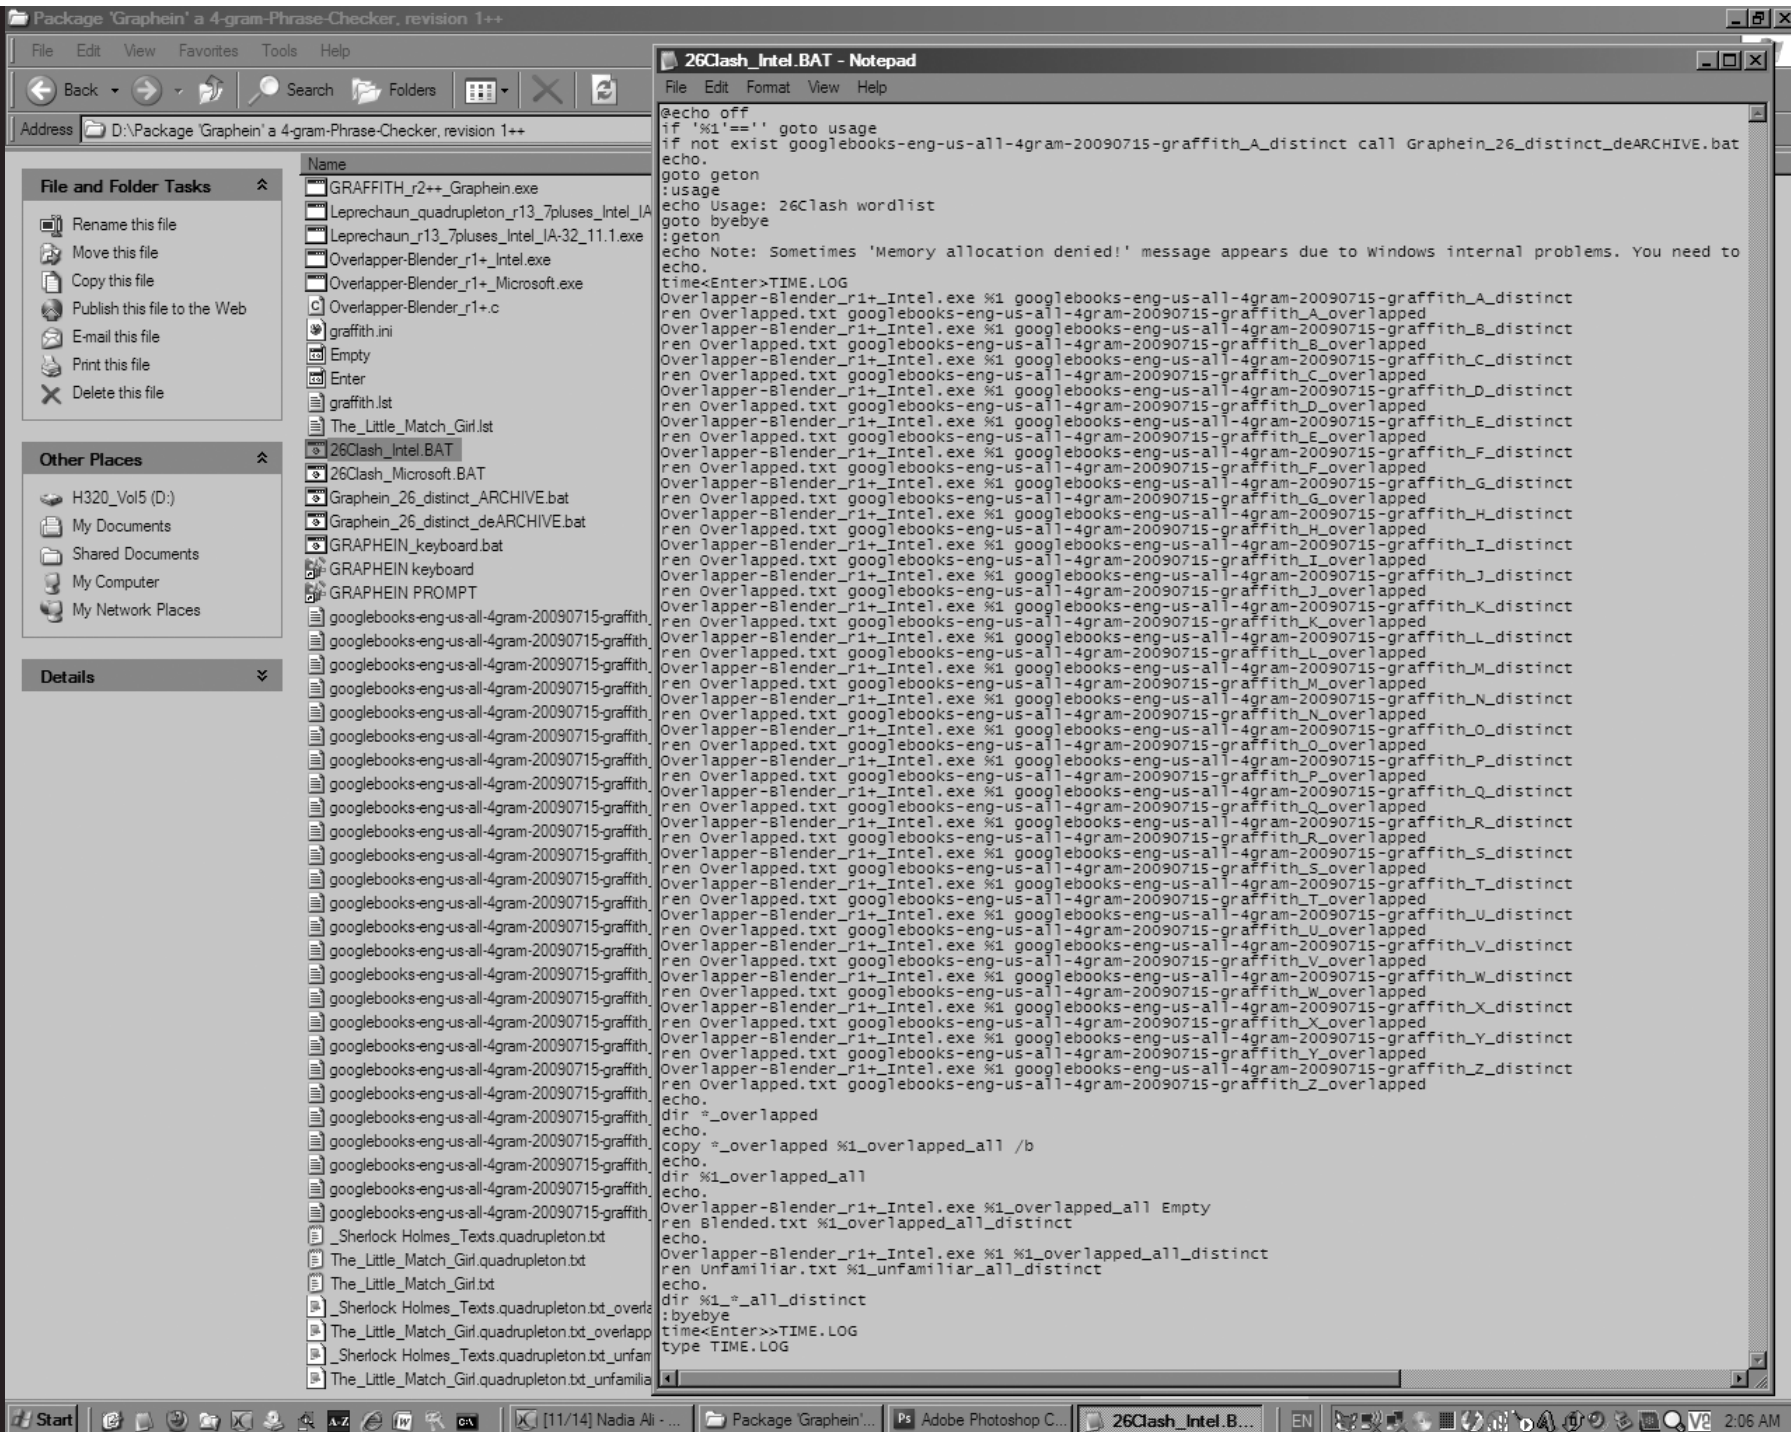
Package 'Graphein' a 4-gram-Phrase-Checker, revision 1++

File Edit View Favorites Tools Help

Back Search Folders

Address D:\Package 'Graphein' a 4-gram-Phrase-Checker, revision 1++

File and Folder Tasks

Rename this file
Move this file
Copy this file
Publish this file to the Web
E-mail this file
Print this file
Delete this file

Other Places

H320_Vol5 (D:)
My Documents
Shared Documents
My Computer
My Network Places

Details

Name
GRAFFITH_r2++_Graphein.exe
Leprechaun_quadrupleton_r13_7pluses_Intel_IA
Leprechaun_r13_7pluses_Intel_IA-32_11.1.exe
Overlapper-Blender_r1+_Intel.exe
Overlapper-Blender_r1+_Microsoft.exe
Overlapper-Blender_r1+.c
graffith.ini
Empty
Enter
graffith.lst
The_Little_Match_Girl.lst
26Clash_Intel.BAT
26Clash_Microsoft.BAT
Graphein_26_distinct_ARCHIVE.bat
Graphein_26_distinct_deARCHIVE.bat
GRAPHEIN_keyboard.bat
GRAPHEIN keyboard
GRAPHEIN PROMPT
googlebooks-eng-us-all-4gram-20090715-graffith_
googlebooks-eng-us-all-4gram-20090715-graffith_
googlebooks-eng-us-all-4gram-20090715-graffith_
googlebooks-eng-us-all-4gram-20090715-graffith_
googlebooks-eng-us-all-4gram-20090715-graffith_
googlebooks-eng-us-all-4gram-20090715-graffith_
googlebooks-eng-us-all-4gram-20090715-graffith_
googlebooks-eng-us-all-4gram-20090715-graffith_
googlebooks-eng-us-all-4gram-20090715-graffith_
googlebooks-eng-us-all-4gram-20090715-graffith_
googlebooks-eng-us-all-4gram-20090715-graffith_
googlebooks-eng-us-all-4gram-20090715-graffith_
googlebooks-eng-us-all-4gram-20090715-graffith_
googlebooks-eng-us-all-4gram-20090715-graffith_
googlebooks-eng-us-all-4gram-20090715-graffith_
googlebooks-eng-us-all-4gram-20090715-graffith_
googlebooks-eng-us-all-4gram-20090715-graffith_
googlebooks-eng-us-all-4gram-20090715-graffith_
googlebooks-eng-us-all-4gram-20090715-graffith_
googlebooks-eng-us-all-4gram-20090715-graffith_
googlebooks-eng-us-all-4gram-20090715-graffith_
googlebooks-eng-us-all-4gram-20090715-graffith_
googlebooks-eng-us-all-4gram-20090715-graffith_
googlebooks-eng-us-all-4gram-20090715-graffith_
googlebooks-eng-us-all-4gram-20090715-graffith_
googlebooks-eng-us-all-4gram-20090715-graffith_
_Sherlock Holmes_Texts.quadrupleton.txt
The_Little_Match_Girl.quadrupleton.txt
The_Little_Match_Girl.txt
_Sherlock Holmes_Texts.quadrupleton.txt_overla
The_Little_Match_Girl.quadrupleton.txt_overlapp
_Sherlock Holmes_Texts.quadrupleton.txt_unfam
The_Little_Match_Girl.quadrupleton.txt_unfamilia

26Clash_Intel.BAT - Notepad

File Edit Format View Help

@echo off
if '%1'=='' goto usage
if not exist googlebooks-eng-us-all-4gram-20090715-graffith_A_distinct call Graphein_26_distinct_deARCHIVE.bat
echo.
goto geton
:usage
echo Usage: 26Clash wordlist
goto byebye
:geton
echo Note: Sometimes 'Memory allocation denied!' message appears due to Windows internal problems. You need to
echo.
time<Enter>TIME.LOG
Overlapper-Blender_r1+_Intel.exe %1 googlebooks-eng-us-all-4gram-20090715-graffith_A_distinct
ren Overlapped.txt googlebooks-eng-us-all-4gram-20090715-graffith_A_overlapped
Overlapper-Blender_r1+_Intel.exe %1 googlebooks-eng-us-all-4gram-20090715-graffith_B_distinct
ren Overlapped.txt googlebooks-eng-us-all-4gram-20090715-graffith_B_overlapped
Overlapper-Blender_r1+_Intel.exe %1 googlebooks-eng-us-all-4gram-20090715-graffith_C_distinct
ren Overlapped.txt googlebooks-eng-us-all-4gram-20090715-graffith_C_overlapped
Overlapper-Blender_r1+_Intel.exe %1 googlebooks-eng-us-all-4gram-20090715-graffith_D_distinct
ren Overlapped.txt googlebooks-eng-us-all-4gram-20090715-graffith_D_overlapped
Overlapper-Blender_r1+_Intel.exe %1 googlebooks-eng-us-all-4gram-20090715-graffith_E_distinct
ren Overlapped.txt googlebooks-eng-us-all-4gram-20090715-graffith_E_overlapped
Overlapper-Blender_r1+_Intel.exe %1 googlebooks-eng-us-all-4gram-20090715-graffith_F_distinct
ren Overlapped.txt googlebooks-eng-us-all-4gram-20090715-graffith_F_overlapped
Overlapper-Blender_r1+_Intel.exe %1 googlebooks-eng-us-all-4gram-20090715-graffith_G_distinct
ren Overlapped.txt googlebooks-eng-us-all-4gram-20090715-graffith_G_overlapped
Overlapper-Blender_r1+_Intel.exe %1 googlebooks-eng-us-all-4gram-20090715-graffith_H_distinct
ren Overlapped.txt googlebooks-eng-us-all-4gram-20090715-graffith_H_overlapped
Overlapper-Blender_r1+_Intel.exe %1 googlebooks-eng-us-all-4gram-20090715-graffith_I_distinct
ren Overlapped.txt googlebooks-eng-us-all-4gram-20090715-graffith_I_overlapped
Overlapper-Blender_r1+_Intel.exe %1 googlebooks-eng-us-all-4gram-20090715-graffith_J_distinct
ren Overlapped.txt googlebooks-eng-us-all-4gram-20090715-graffith_J_overlapped
Overlapper-Blender_r1+_Intel.exe %1 googlebooks-eng-us-all-4gram-20090715-graffith_K_distinct
ren Overlapped.txt googlebooks-eng-us-all-4gram-20090715-graffith_K_overlapped
Overlapper-Blender_r1+_Intel.exe %1 googlebooks-eng-us-all-4gram-20090715-graffith_L_distinct
ren Overlapped.txt googlebooks-eng-us-all-4gram-20090715-graffith_L_overlapped
Overlapper-Blender_r1+_Intel.exe %1 googlebooks-eng-us-all-4gram-20090715-graffith_M_distinct
ren Overlapped.txt googlebooks-eng-us-all-4gram-20090715-graffith_M_overlapped
Overlapper-Blender_r1+_Intel.exe %1 googlebooks-eng-us-all-4gram-20090715-graffith_N_distinct
ren Overlapped.txt googlebooks-eng-us-all-4gram-20090715-graffith_N_overlapped
Overlapper-Blender_r1+_Intel.exe %1 googlebooks-eng-us-all-4gram-20090715-graffith_O_distinct
ren Overlapped.txt googlebooks-eng-us-all-4gram-20090715-graffith_O_overlapped
Overlapper-Blender_r1+_Intel.exe %1 googlebooks-eng-us-all-4gram-20090715-graffith_P_distinct
ren Overlapped.txt googlebooks-eng-us-all-4gram-20090715-graffith_P_overlapped
Overlapper-Blender_r1+_Intel.exe %1 googlebooks-eng-us-all-4gram-20090715-graffith_Q_distinct
ren Overlapped.txt googlebooks-eng-us-all-4gram-20090715-graffith_Q_overlapped
Overlapper-Blender_r1+_Intel.exe %1 googlebooks-eng-us-all-4gram-20090715-graffith_R_distinct
ren Overlapped.txt googlebooks-eng-us-all-4gram-20090715-graffith_R_overlapped
Overlapper-Blender_r1+_Intel.exe %1 googlebooks-eng-us-all-4gram-20090715-graffith_S_distinct
ren Overlapped.txt googlebooks-eng-us-all-4gram-20090715-graffith_S_overlapped
Overlapper-Blender_r1+_Intel.exe %1 googlebooks-eng-us-all-4gram-20090715-graffith_T_distinct
ren Overlapped.txt googlebooks-eng-us-all-4gram-20090715-graffith_T_overlapped
Overlapper-Blender_r1+_Intel.exe %1 googlebooks-eng-us-all-4gram-20090715-graffith_U_distinct
ren Overlapped.txt googlebooks-eng-us-all-4gram-20090715-graffith_U_overlapped
Overlapper-Blender_r1+_Intel.exe %1 googlebooks-eng-us-all-4gram-20090715-graffith_V_distinct
ren Overlapped.txt googlebooks-eng-us-all-4gram-20090715-graffith_V_overlapped
Overlapper-Blender_r1+_Intel.exe %1 googlebooks-eng-us-all-4gram-20090715-graffith_W_distinct
ren Overlapped.txt googlebooks-eng-us-all-4gram-20090715-graffith_W_overlapped
Overlapper-Blender_r1+_Intel.exe %1 googlebooks-eng-us-all-4gram-20090715-graffith_X_distinct
ren Overlapped.txt googlebooks-eng-us-all-4gram-20090715-graffith_X_overlapped
Overlapper-Blender_r1+_Intel.exe %1 googlebooks-eng-us-all-4gram-20090715-graffith_Y_distinct
ren Overlapped.txt googlebooks-eng-us-all-4gram-20090715-graffith_Y_overlapped
Overlapper-Blender_r1+_Intel.exe %1 googlebooks-eng-us-all-4gram-20090715-graffith_Z_distinct
ren Overlapped.txt googlebooks-eng-us-all-4gram-20090715-graffith_Z_overlapped
echo.
dir *_overlapped
echo.
copy *_overlapped %1_overlapped_all /b
echo.
dir %1_overlapped_all
echo.
Overlapper-Blender_r1+_Intel.exe %1_overlapped_all Empty
ren Blended.txt %1_overlapped_all_distinct
echo.
Overlapper-Blender_r1+_Intel.exe %1 %1_overlapped_all_distinct
ren Unfamiliar.txt %1_unfamiliar_all_distinct
echo.
dir %1_*_all_distinct
:byebye
time<Enter>>TIME.LOG
type TIME.LOG

Start [11/14] Nadia Ali - ... Package 'Graphein'... Adobe Photoshop C... 26Clash_Intel.B... EN 2:06 AM